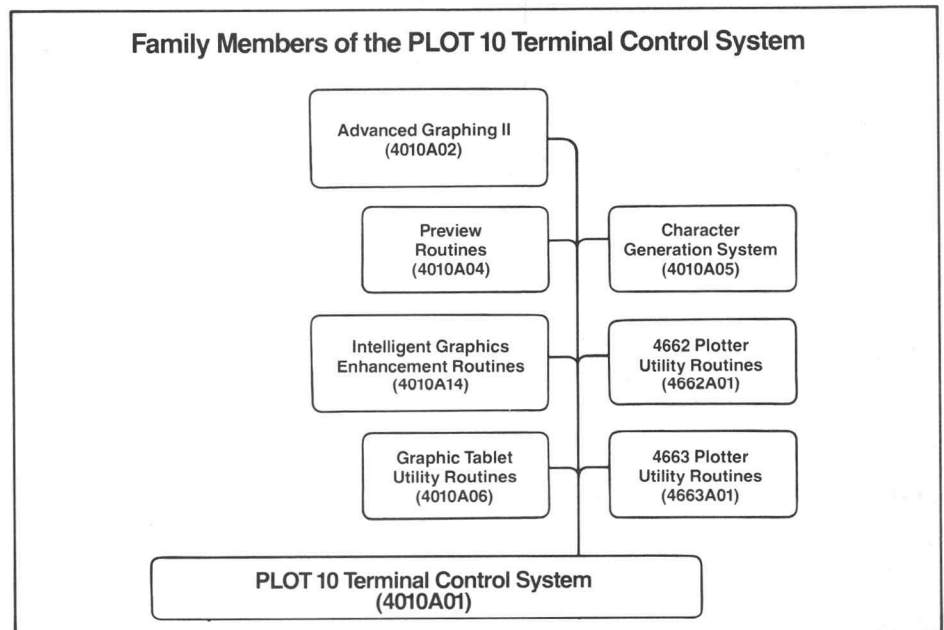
Family Members of the PLOT 10 Terminal Control System

Advanced Graphing II
(4010A02)

Preview
Routines
(4010A04)

Character
Generation System
(4010A05)

Intelligent Graphics
Enhancement Routines
(4010A14)

4662 Plotter
Utility Routines
(4662A01)

Graphic Tablet
Utility Routines
(4010A06)

4663 Plotter
Utility Routines
(4663A01)

PLOT 10 Terminal Control System
(4010A01)